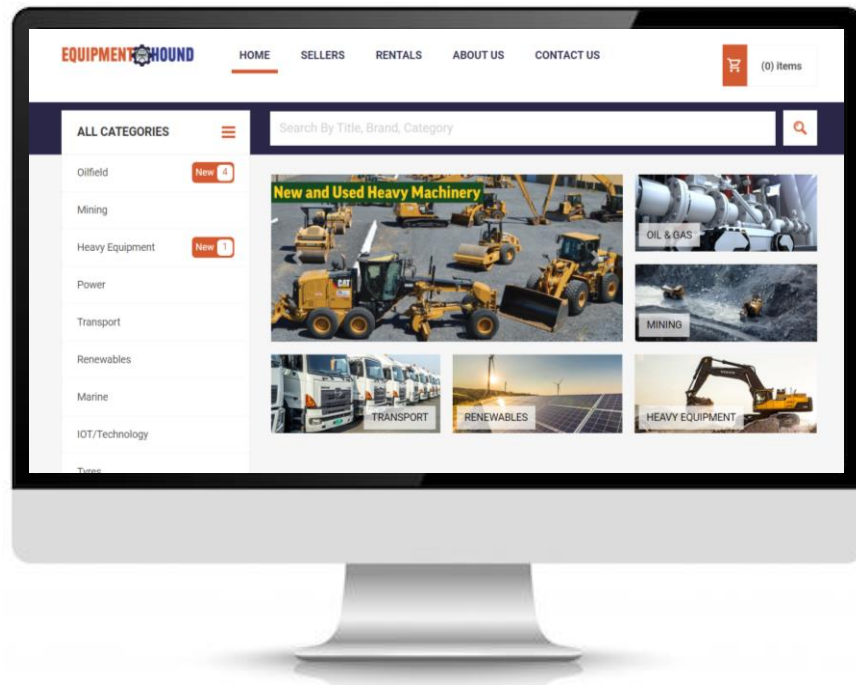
EQUIPMENT HOUND

HOME SELLERS RENTALS ABOUT US CONTACT US

(0) items

ALL CATEGORIES

Search By Title, Brand, Category

Oilfield New 4

Mining

Heavy Equipment New 1

Power

Transport

Renewables

Marine

IOT/Technology

Tyres

New and Used Heavy Machinery

CAT

OIL & GAS

MINING

TRANSPORT

RENEWABLES

HEAVY EQUIPMENT